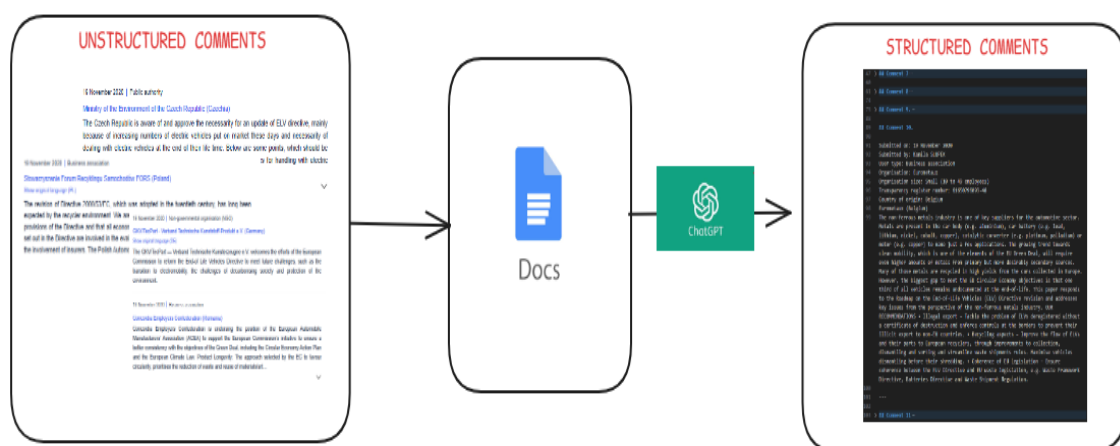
UNSTRUCTURED COMMENTS

16 November 2020 | Public authority

Ministry of the Environment of the Czech Republic (Czechia)

The Czech Republic is aware of and approve the necessarity for an update of ELV directive, mainly because of increasing numbers of electric vehicles put on market these days and necessarity of dealing with electric vehicles at the end of their life time. Below are some points, which should be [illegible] for handling with electric

10 November 2020 | Business association

Stowarzyszenie Forum Recyklingu Samochodów FORS (Poland)

The revision of Directive 2000/53/EC, which was adopted in the twentieth century, has long been expected by the recycler environment. We are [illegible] provisions of the Directive and that all economic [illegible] set out in the Directive are involved in the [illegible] the involvement of insurers. The Polish Automo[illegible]

16 November 2020 | Non-governmental organisation (NGO)

GKV/TecPart - Verband Technische Kunststoff-Produkte e.V. (Germany)

The GKV/TecPart — Verband Technische Kunststoff-Produkte e.V. welcomes the efforts of the European Commission to revise the End-of-Life Vehicles Directive to meet future challenges, such as the transition to electromobility, the challenges of decarbonising society and protection of the environment.

16 November 2020 | Business association

Concordia Employers Confederation (Romania)

Concordia Employers Confederation is endorsing the position of the European Automobile Manufacturers' Association (ACEA) to support the European Commission's initiative to ensure a better consistency with the objectives of the Green Deal, including the Circular Economy Action Plan and the European Climate Law. Product Longevity: The approach selected by the EC to favour circularity, prioritises the reduction of waste and reuse of materials and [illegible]

Docs

ChatGPT

STRUCTURED COMMENTS

## Comment 7
## Comment 8
## Comment 9
## Comment 10

Submitted on: 16 November 2020
Submitted by: Kamila Ziębik
User type: Business association
Organisation: Eurometaux
Organisation size: Small (10 to 49 employees)
Transparency register number: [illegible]
Country of origin: Belgium
Eurometaux (Belgium)
The non-ferrous metals industry is one of key suppliers for the automotive sector. Metals are present in the car body (e.g. aluminium), car battery (e.g. lead, lithium, nickel, cobalt, copper), catalytic converter (e.g. platinum, palladium) or motor (e.g. copper) to name just a few applications. The growing trend towards clean mobility, which is one of the elements of the EU Green Deal, will require even higher amounts of metals from primary but more desirably secondary sources. Many of those metals are recycled in high yields from the cars collected in Europe. However, the biggest gap to meet the EU Circular Economy objectives is that one third of all vehicles remains undiscovered at the end-of-life. This paper responds to the Roadmap on the End-of-Life Vehicles (ELV) Directive revision and addresses key issues from the perspective of the non-ferrous metals industry. Our RECOMMENDATIONS • Illegal export - Tackle the problem of ELVs deregistered without a certificate of destruction and enforce controls at the borders to prevent their illegal export to non-EU countries. • Recycling aspects - Improve the flow of ELVs and their parts to European recyclers, through improvements to collection, dismantling and sorting and streamline waste shipments rules. Hazardous vehicles dismantling before their shredding. • Coherence of EU legislation - Ensure coherence between the ELV Directive and EU waste legislation, e.g. Waste Framework Directive, Batteries Directive and Waste Shipment Regulation.

---

## Comment 11